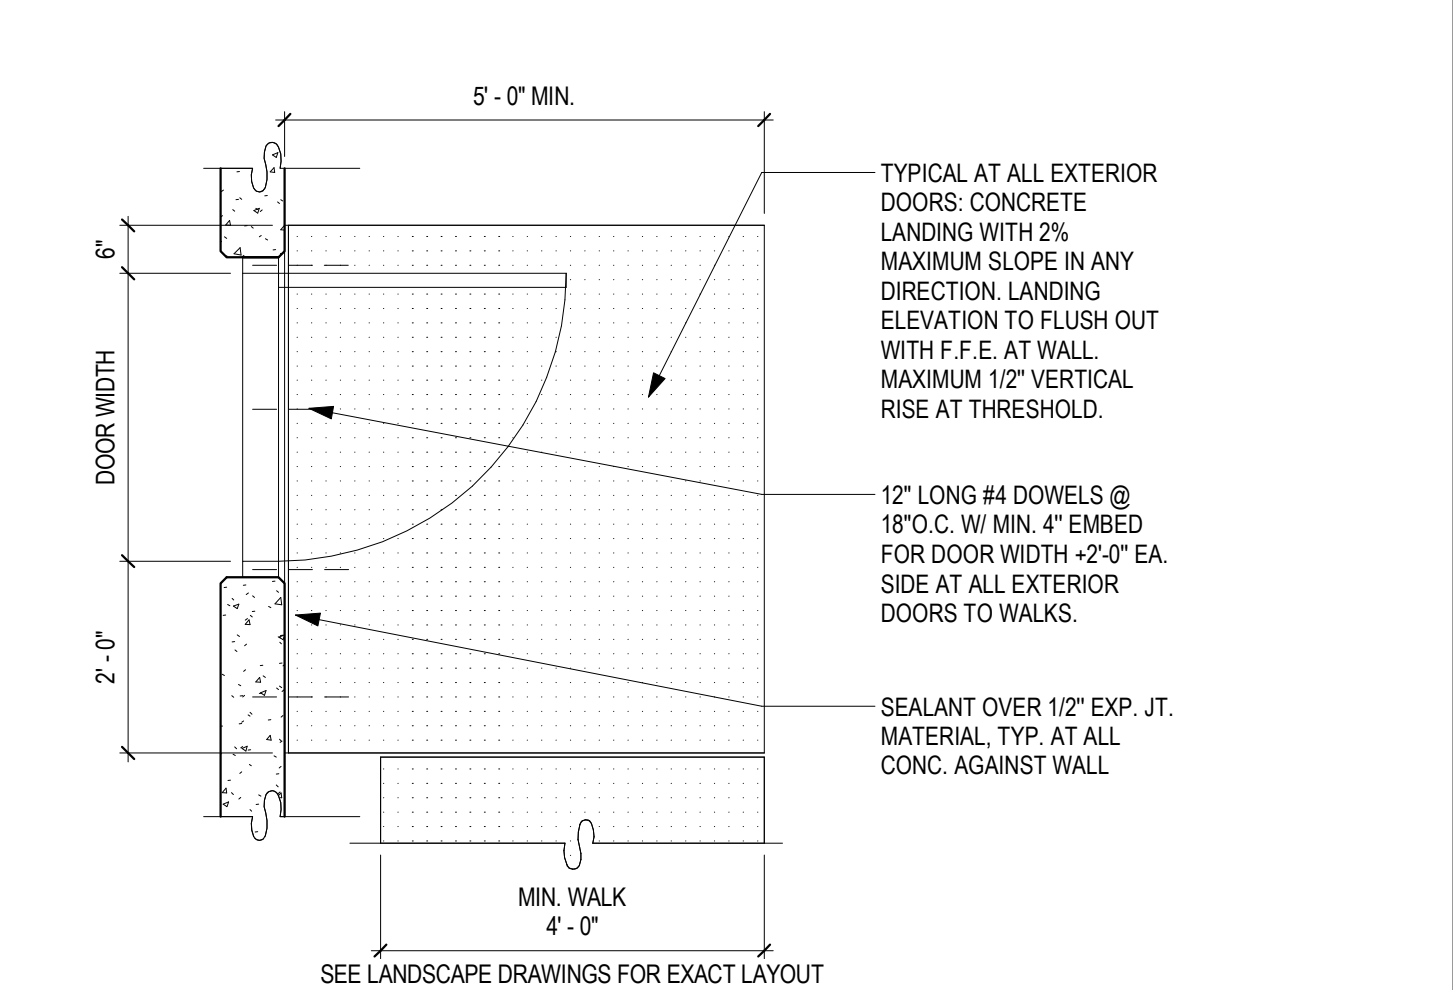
5' - 0" MIN.

6"

DOOR WIDTH

2' - 0"

TYPICAL AT ALL EXTERIOR DOORS: CONCRETE LANDING WITH 2% MAXIMUM SLOPE IN ANY DIRECTION. LANDING ELEVATION TO FLUSH OUT WITH F.F.E. AT WALL. MAXIMUM 1/2" VERTICAL RISE AT THRESHOLD.

12" LONG #4 DOWELS @ 18"O.C. W/ MIN. 4" EMBED FOR DOOR WIDTH +2'-0" EA. SIDE AT ALL EXTERIOR DOORS TO WALKS.

SEALANT OVER 1/2" EXP. JT. MATERIAL, TYP. AT ALL CONC. AGAINST WALL

MIN. WALK
4' - 0"

SEE LANDSCAPE DRAWINGS FOR EXACT LAYOUT